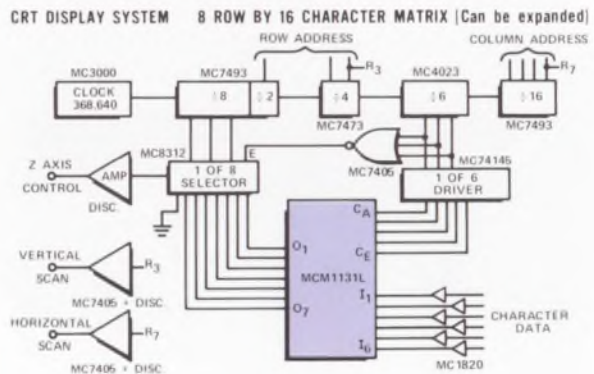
CRT DISPLAY SYSTEM 8 ROW BY 16 CHARACTER MATRIX (Can be expanded)

ROW ADDRESS

COLUMN ADDRESS

MC3000

CLOCK 368.640

MC7493

÷8

÷2

$R_3$

÷4

MC7473

MC4023

÷6

$R_7$

÷16

MC7493

MC8312

E

Z AXIS CONTROL

AMP

DISC

1 OF 8 SELECTOR

MC7405

MC74145

1 OF 6 DRIVER

$C_A$

$C_E$

$O_1$

MCM1131L

$O_7$

$I_1$

$I_6$

VERTICAL SCAN

$R_3$

MC7405 + DISC

HORIZONTAL SCAN

$R_7$

MC7405 + DISC

CHARACTER DATA

MC1820